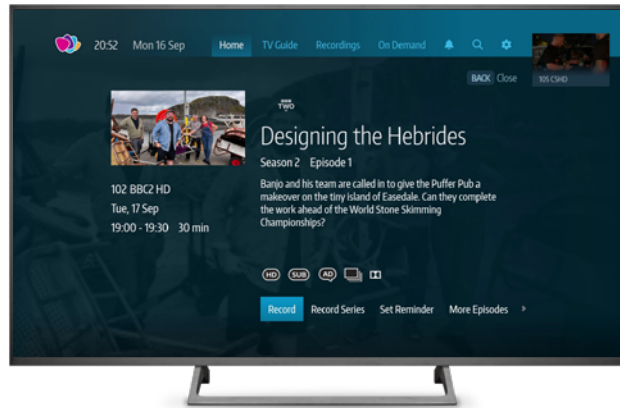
20:52 Mon 16 Sep

Home TV Guide Recordings On Demand

BACK Close

105 CSHD

TWO

Designing the Hebrides

Season 2 Episode 1

102 BBC2 HD
Tue, 17 Sep
19:00 - 19:30 30 min

Banjo and his team are called in to give the Puffer Pub a makeover on the tiny island of Easedale. Can they complete the work ahead of the World Stone Skimming Championships?

HD SUB AD

Record Record Series Set Reminder More Episodes